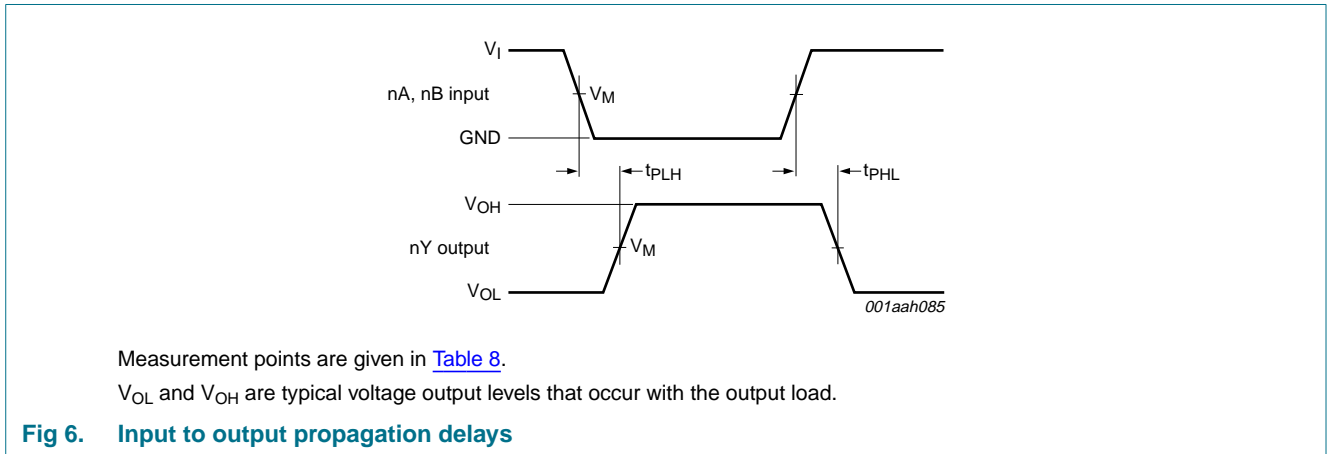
$V_I$

nA, nB input

$V_M$

GND

$t_{PLH}$

$t_{PHL}$

$V_{OH}$

nY output

$V_M$

$V_{OL}$

001aah085

Measurement points are given in Table 8.

$V_{OL}$ and $V_{OH}$ are typical voltage output levels that occur with the output load.

Fig 6. Input to output propagation delays